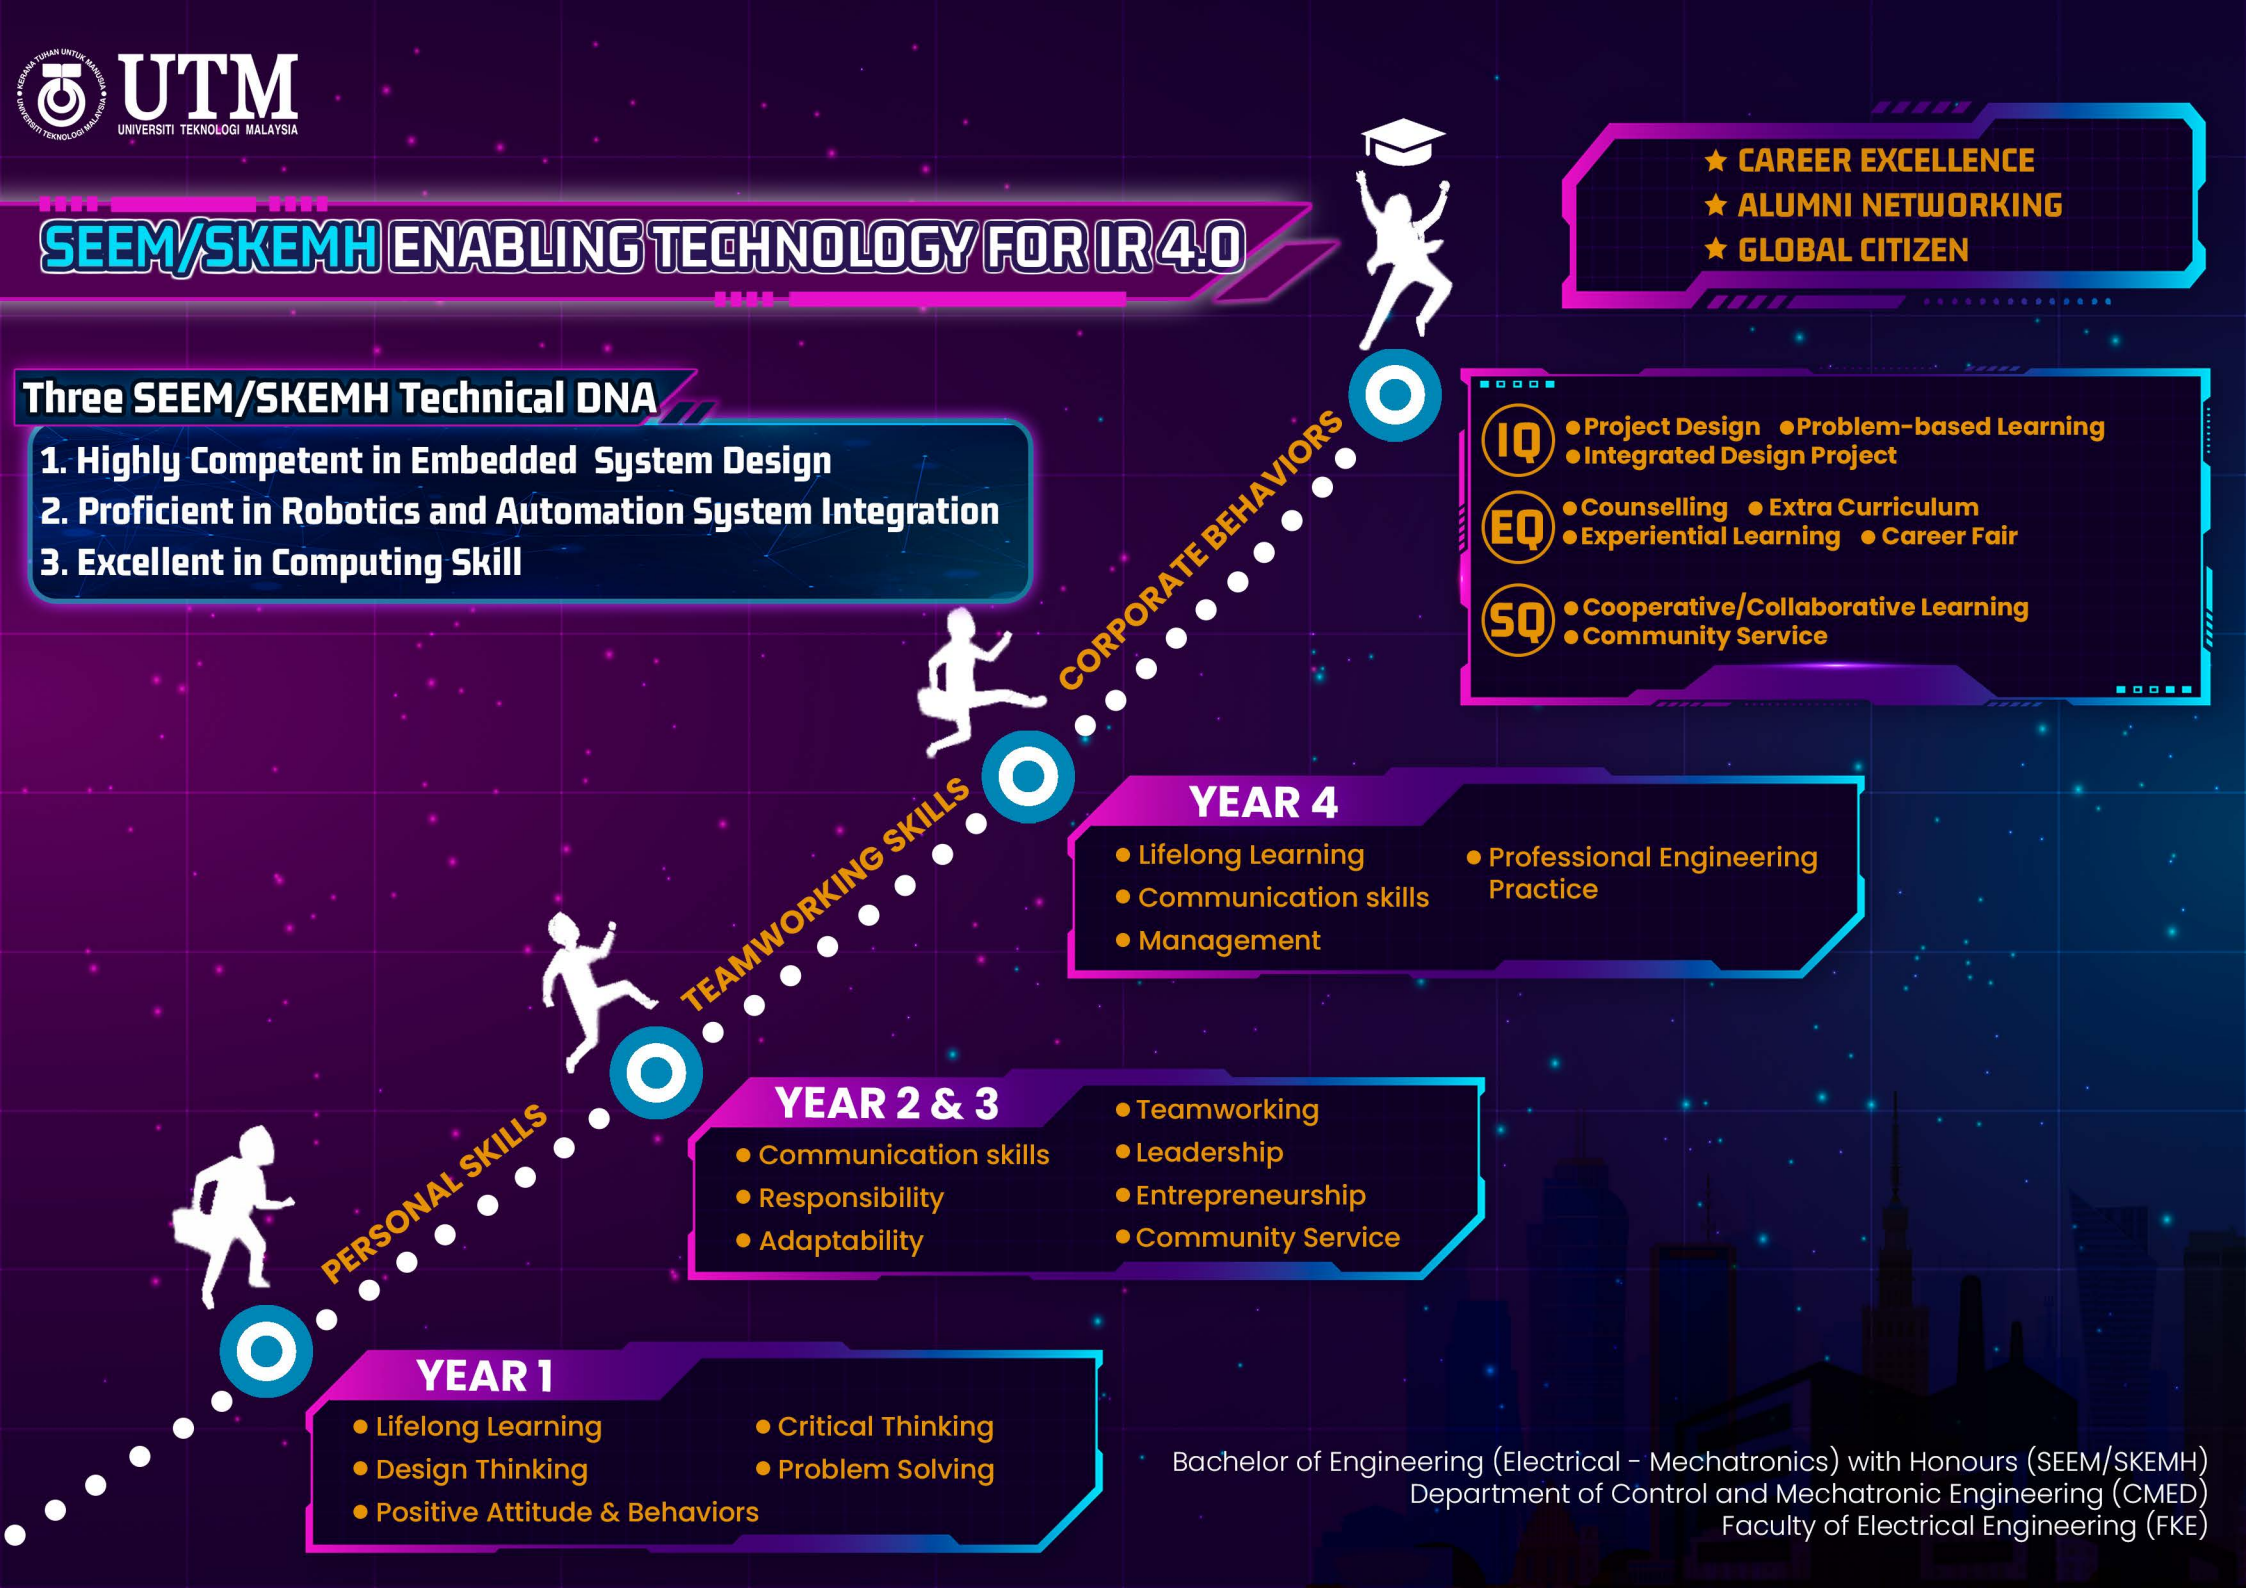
KERANA TUHAN UNTUK MANUSIA
UNIVERSITI TEKNOLOGI MALAYSIA
UTM
UNIVERSITI TEKNOLOGI MALAYSIA

SEEM/SKEMH ENABLING TECHNOLOGY FOR IR 4.0

★ CAREER EXCELLENCE
★ ALUMNI NETWORKING
★ GLOBAL CITIZEN

Three SEEM/SKEMH Technical DNA
1. Highly Competent in Embedded System Design
2. Proficient in Robotics and Automation System Integration
3. Excellent in Computing Skill

IQ
• Project Design • Problem-based Learning
• Integrated Design Project

EQ
• Counselling • Extra Curriculum
• Experiential Learning • Career Fair

SQ
• Cooperative/Collaborative Learning
• Community Service

CORPORATE BEHAVIORS

TEAMWORKING SKILLS

PERSONAL SKILLS

YEAR 4
• Lifelong Learning
• Communication skills
• Management
• Professional Engineering Practice

YEAR 2 & 3
• Communication skills
• Responsibility
• Adaptability
• Teamworking
• Leadership
• Entrepreneurship
• Community Service

YEAR 1
• Lifelong Learning
• Design Thinking
• Positive Attitude & Behaviors
• Critical Thinking
• Problem Solving

Bachelor of Engineering (Electrical - Mechatronics) with Honours (SEEM/SKEMH)
Department of Control and Mechatronic Engineering (CMED)
Faculty of Electrical Engineering (FKE)